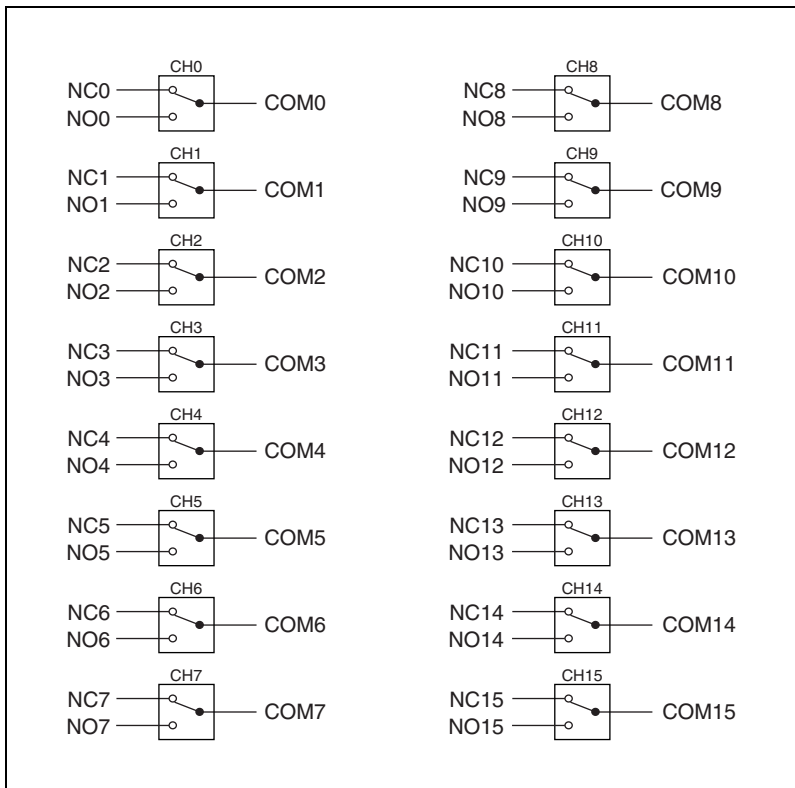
CH0
NC0
NO0
COM0

CH1
NC1
NO1
COM1

CH2
NC2
NO2
COM2

CH3
NC3
NO3
COM3

CH4
NC4
NO4
COM4

CH5
NC5
NO5
COM5

CH6
NC6
NO6
COM6

CH7
NC7
NO7
COM7

CH8
NC8
NO8
COM8

CH9
NC9
NO9
COM9

CH10
NC10
NO10
COM10

CH11
NC11
NO11
COM11

CH12
NC12
NO12
COM12

CH13
NC13
NO13
COM13

CH14
NC14
NO14
COM14

CH15
NC15
NO15
COM15